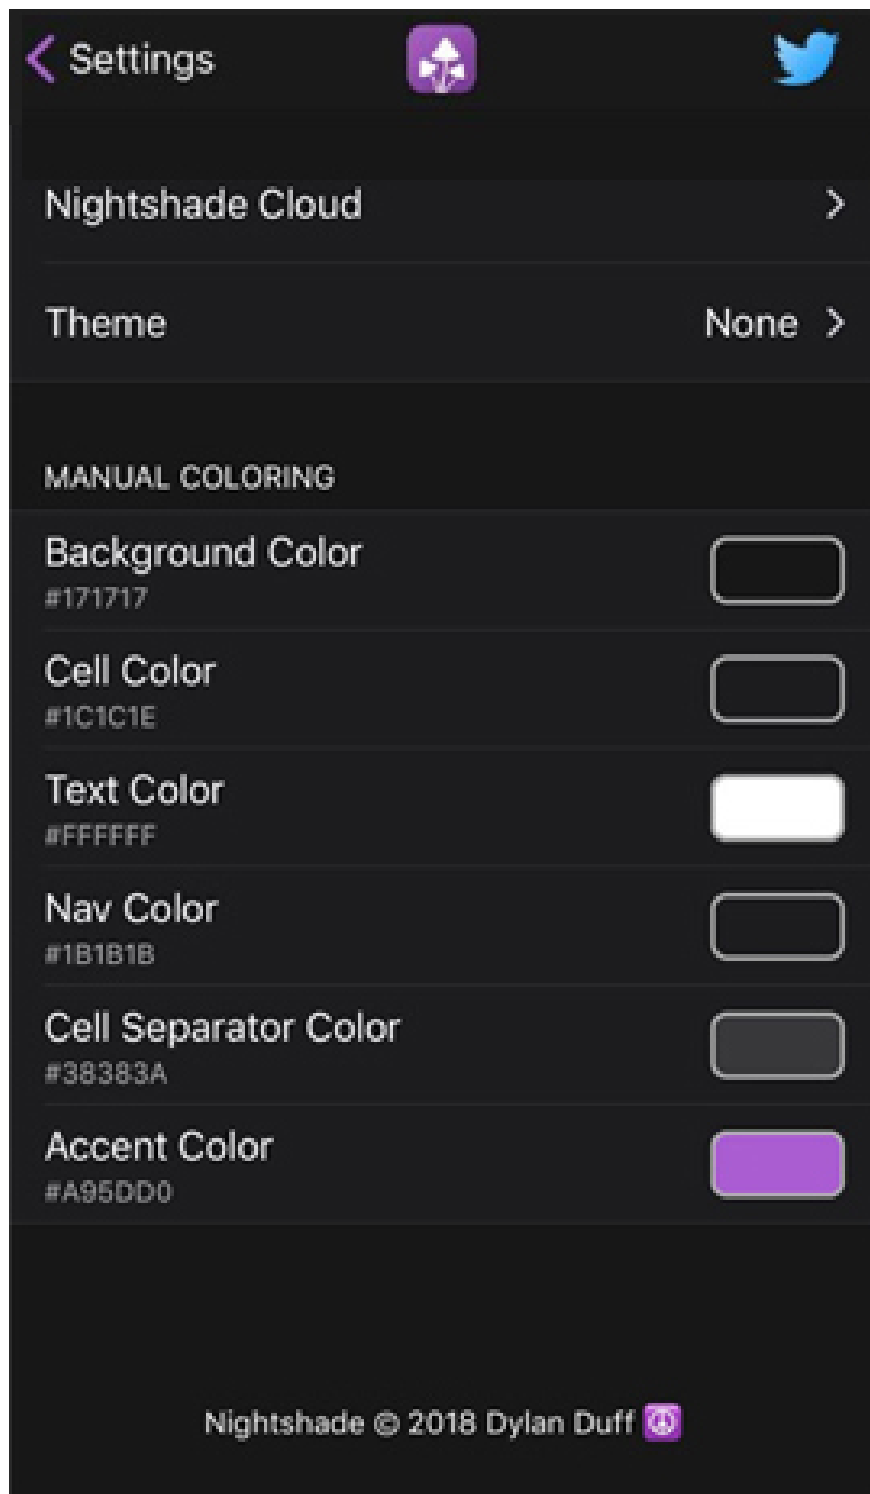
< Settings

Nightshade Cloud >

Theme None >

MANUAL COLORING

Background Color
#171717

Cell Color
#1C1C1E

Text Color
#FFFFFF

Nav Color
#1B1B1B

Cell Separator Color
#38383A

Accent Color
#A95DD0

Nightshade © 2018 Dylan Duff ☮